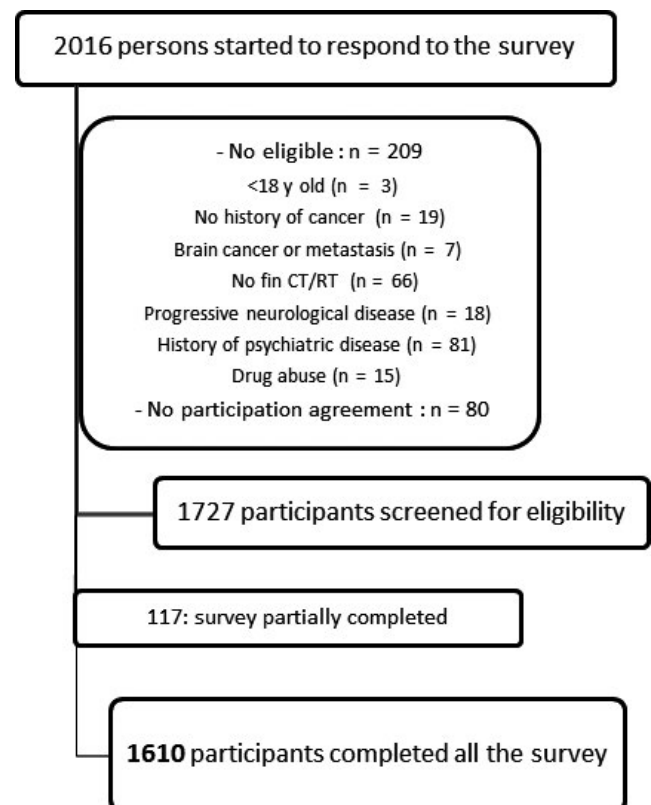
2016 persons started to respond to the survey

- No eligible : n = 209
<18 y old (n = 3)
No history of cancer (n = 19)
Brain cancer or metastasis (n = 7)
No fin CT/RT (n = 66)
Progressive neurological disease (n = 18)
History of psychiatric disease (n = 81)
Drug abuse (n = 15)
- No participation agreement : n = 80

1727 participants screened for eligibility

117: survey partially completed

1610 participants completed all the survey